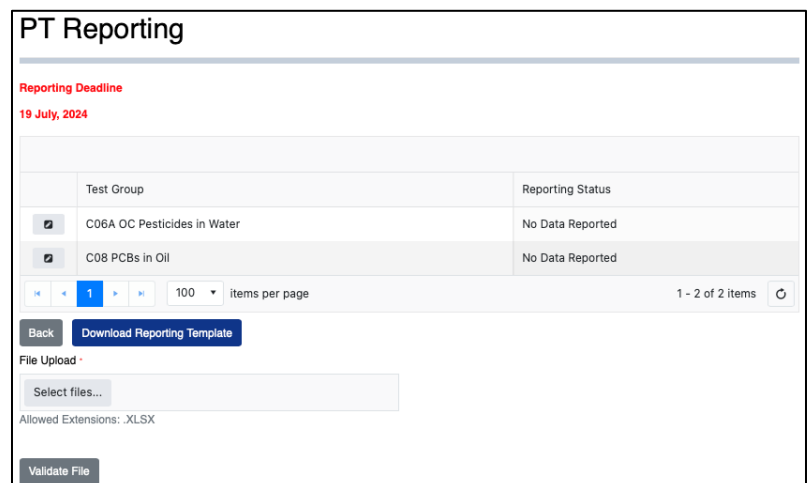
PT Reporting

Reporting Deadline

19 July, 2024

| | Test Group | Reporting Status |
|---|---|---|
| | C06A OC Pesticides in Water | No Data Reported |
| | C08 PCBs in Oil | No Data Reported |

1 100 items per page 1 - 2 of 2 items

Back Download Reporting Template

File Upload *

Select files...

Allowed Extensions: .XLSX

Validate File